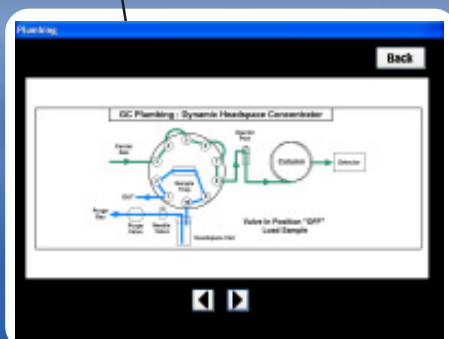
Plumbing

Back

GC Plumbing : Dynamic Headspace Concentrator

Carrier Gas

Injection Port

Column

Detector

Sample Trap

OUT

Purge Gas

Purge Valve

Needle Valve

Headspace Vial

Valve in Position "OFF"
Load Sample